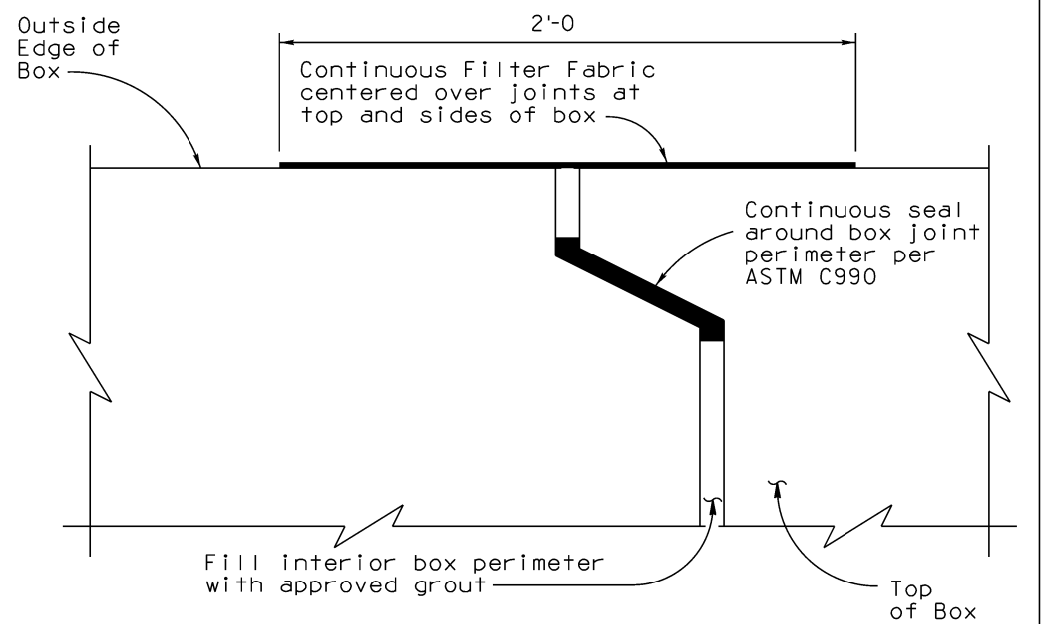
Outside Edge of Box

2'-0

Continuous Filter Fabric centered over joints at top and sides of box

Continuous seal around box joint perimeter per ASTM C990

Fill interior box perimeter with approved grout

Top of Box